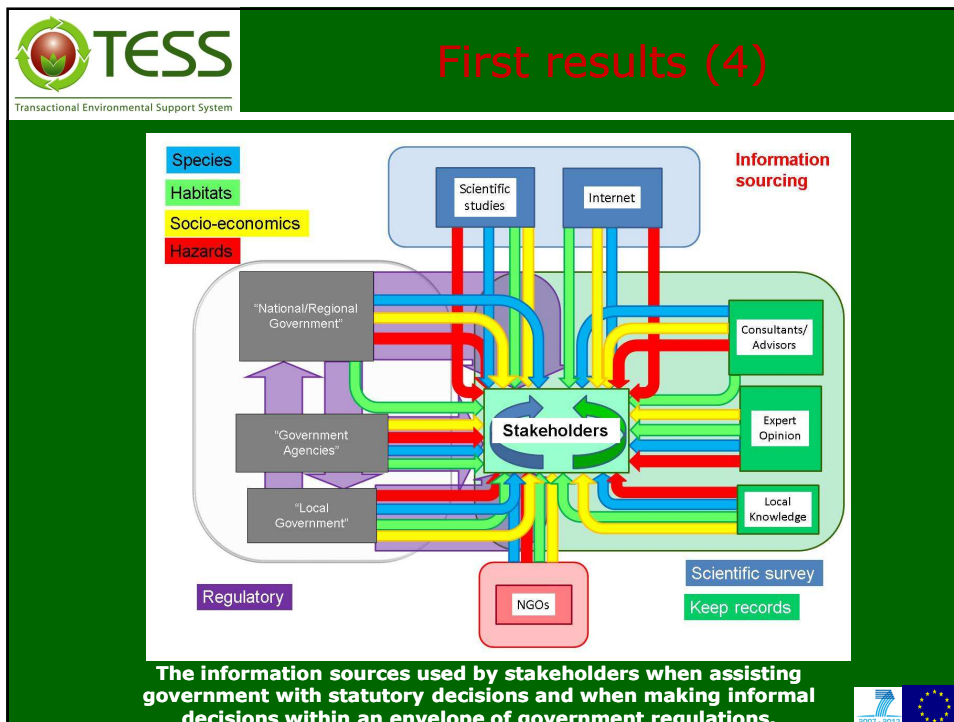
TESS
Transactional Environmental Support System

First results (4)

Species
Habitats
Socio-economics
Hazards

Scientific studies
Internet

Information sourcing

"National/Regional Government"
"Government Agencies"
"Local Government"

Stakeholders

Consultants/ Advisors
Expert Opinion
Local Knowledge

NGOs

Regulatory

Scientific survey
Keep records

The information sources used by stakeholders when assisting government with statutory decisions and when making informal decisions within an envelope of government regulations.

2007-2013